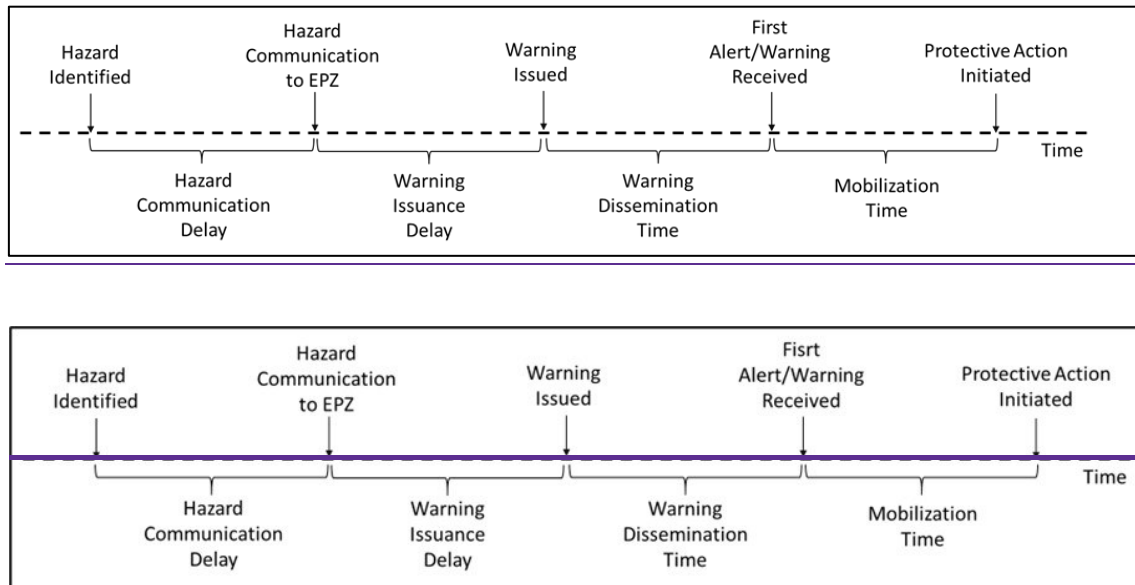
Hazard Identified

Hazard Communication to EPZ

Warning Issued

First Alert/Warning Received

Protective Action Initiated

Time

Hazard Communication Delay

Warning Issuance Delay

Warning Dissemination Time

Mobilization Time

Hazard Identified

Hazard Communication to EPZ

Warning Issued

Fisrt Alert/Warning Received

Protective Action Initiated

Time

Hazard Communication Delay

Warning Issuance Delay

Warning Dissemination Time

Mobilization Time